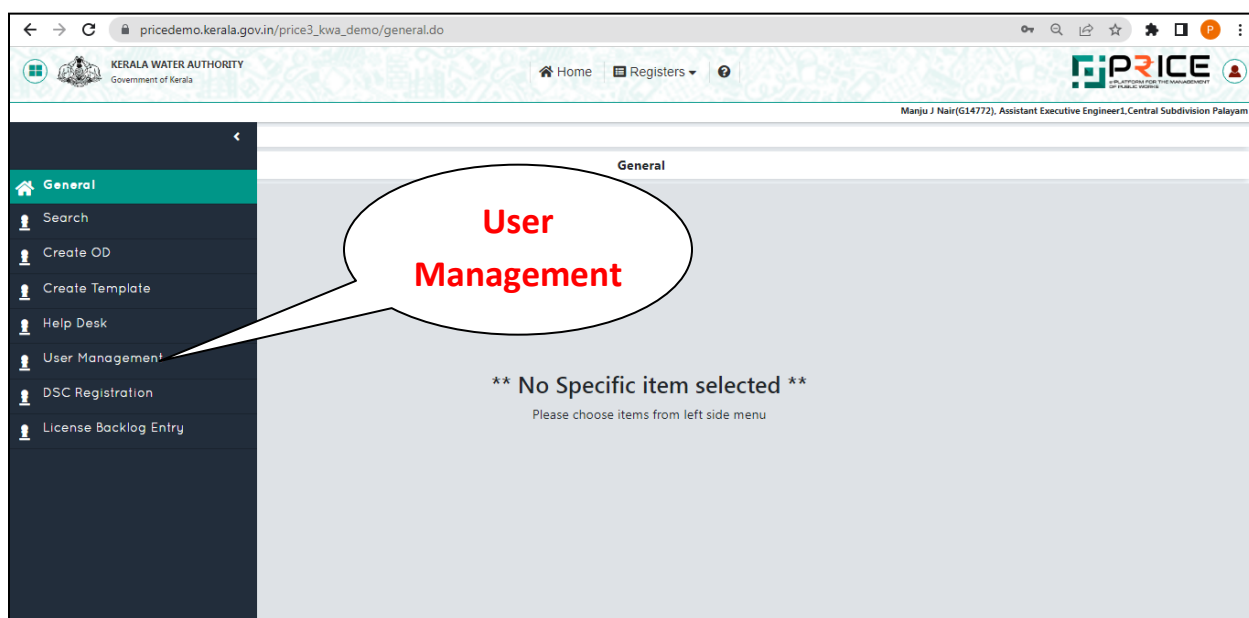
pricedemo.kerala.gov.in/price3_kwa_demo/general.do

P

KERALA WATER AUTHORITY
Government of Kerala

Home Registers

PRICE
e-PLATFORM FOR THE MANAGEMENT OF PUBLIC WORKS

Manju J Nair(G14772), Assistant Executive Engineer1,Central Subdivision Palayam

General

General
Search
Create OD
Create Template
Help Desk
User Management
DSC Registration
License Backlog Entry

User Management

** No Specific item selected **
Please choose items from left side menu